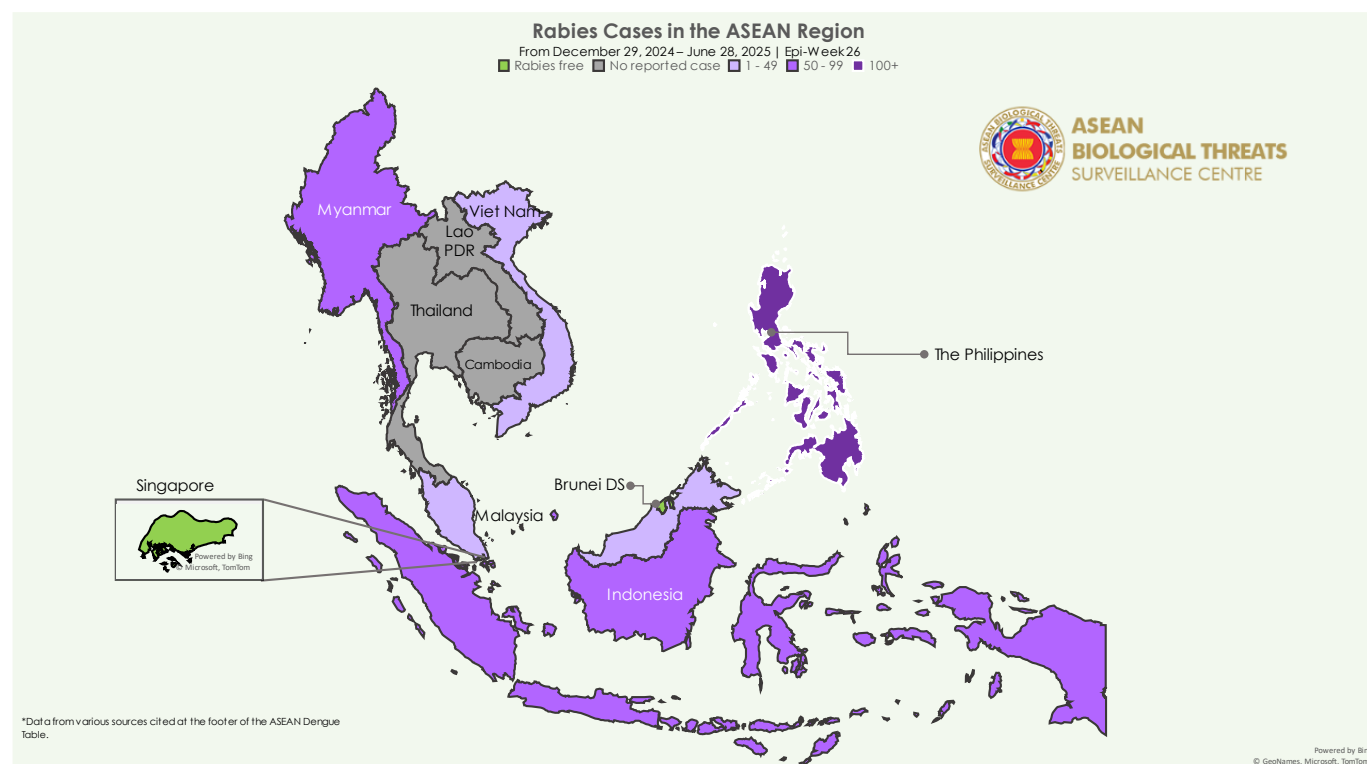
Rabies Cases in the ASEAN Region
From December 29, 2024 – June 28, 2025 | Epi-Week 26
Rabies free No reported case 1 - 49 50 - 99 100+

ASEAN BIOLOGICAL THREATS SURVEILLANCE CENTRE

ASEAN BIOLOGICAL THREATS SURVEILLANCE CENTRE

Myanmar
Viet Nam
Lao PDR
Thailand
Cambodia
The Philippines
Singapore
Powered by Bing
© Microsoft, TomTom
Brunei DS
Malaysia
Indonesia

*Data from various sources cited at the footer of the ASEAN Dengue Table.

Powered by Bin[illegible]
© GeoNames, Microsoft, TomTom